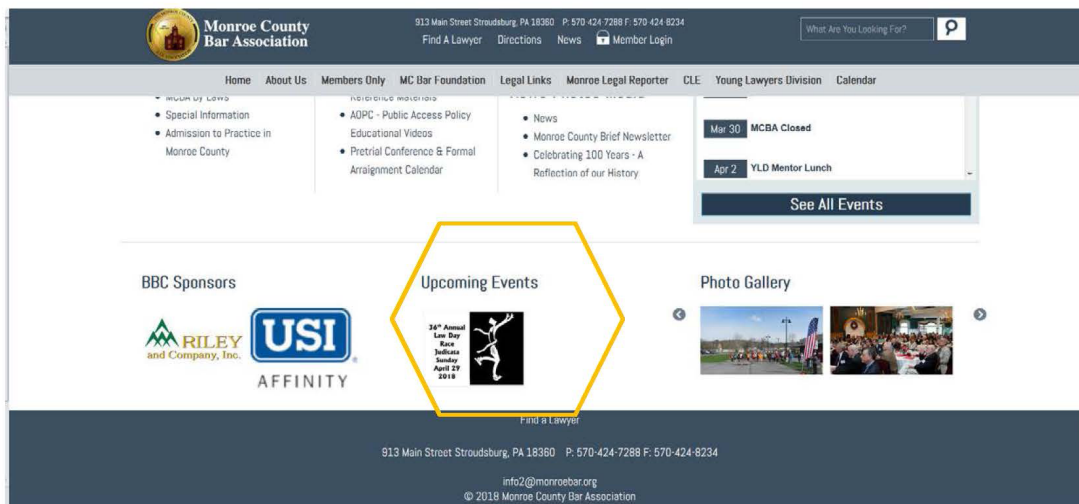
Monroe County Bar Association

913 Main Street Stroudsburg, PA 18360 P: 570-424-7288 F: 570-424-8234

Find A Lawyer Directions News Member Login

What Are You Looking For?

Home About Us Members Only MC Bar Foundation Legal Links Monroe Legal Reporter CLE Young Lawyers Division Calendar

• MCBA By Laws
• Special Information
• Admission to Practice in Monroe County

Reference Materials
• AOPC - Public Access Policy Educational Videos
• Pretrial Conference & Formal Arraignment Calendar

• News
• Monroe County Brief Newsletter
• Celebrating 100 Years - A Reflection of our History

Mar 30 MCBA Closed

Apr 2 YLD Mentor Lunch

See All Events

BBC Sponsors

RILEY and Company, Inc.

USI AFFINITY

Upcoming Events

36th Annual Law Day Race Judicata Sunday April 29 2018

Photo Gallery

Find a Lawyer

913 Main Street Stroudsburg, PA 18360 P: 570-424-7288 F: 570-424-8234

info2@monroebar.org
© 2018 Monroe County Bar Association